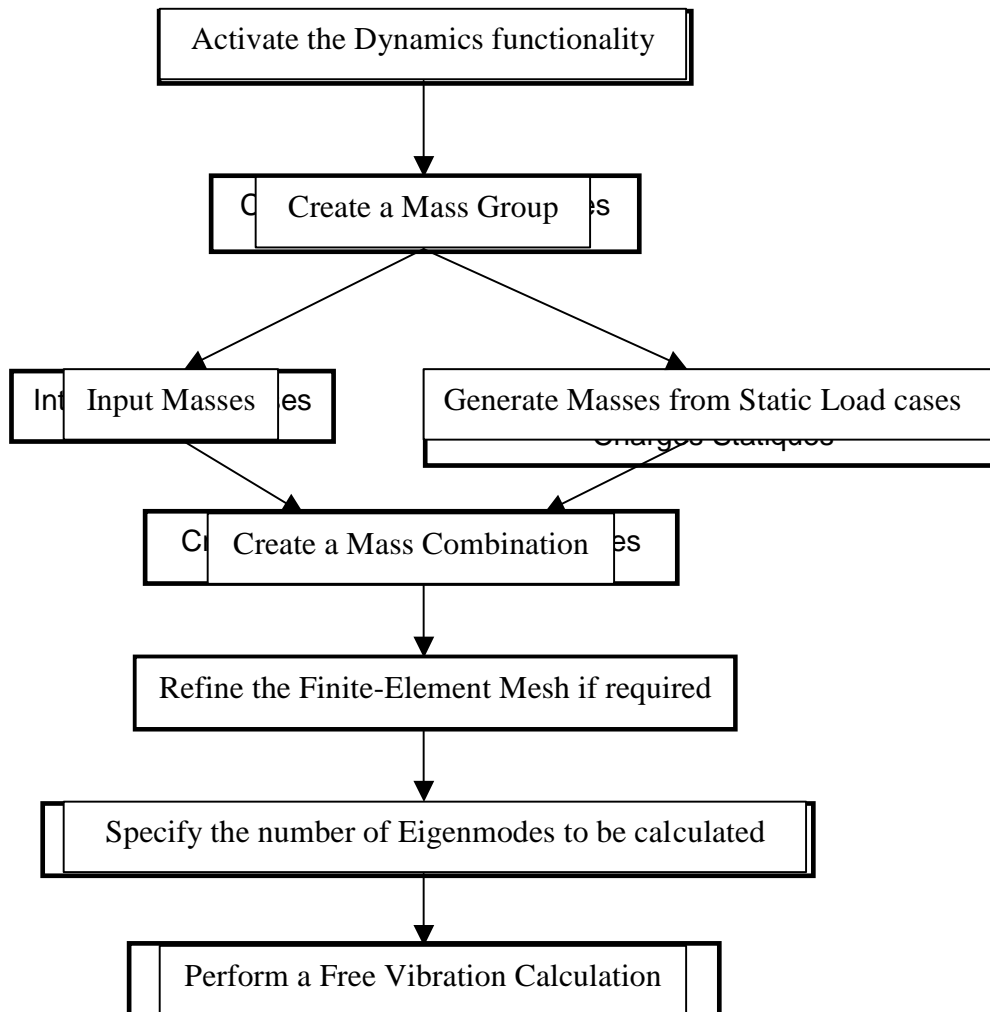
Activate the Dynamics functionality

C Create a Mass Group es

Int Input Masses es

Generate Masses from Static Load cases

Charges Statiques

Cr Create a Mass Combination es

Refine the Finite-Element Mesh if required

Specify the number of Eigenmodes to be calculated

Perform a Free Vibration Calculation